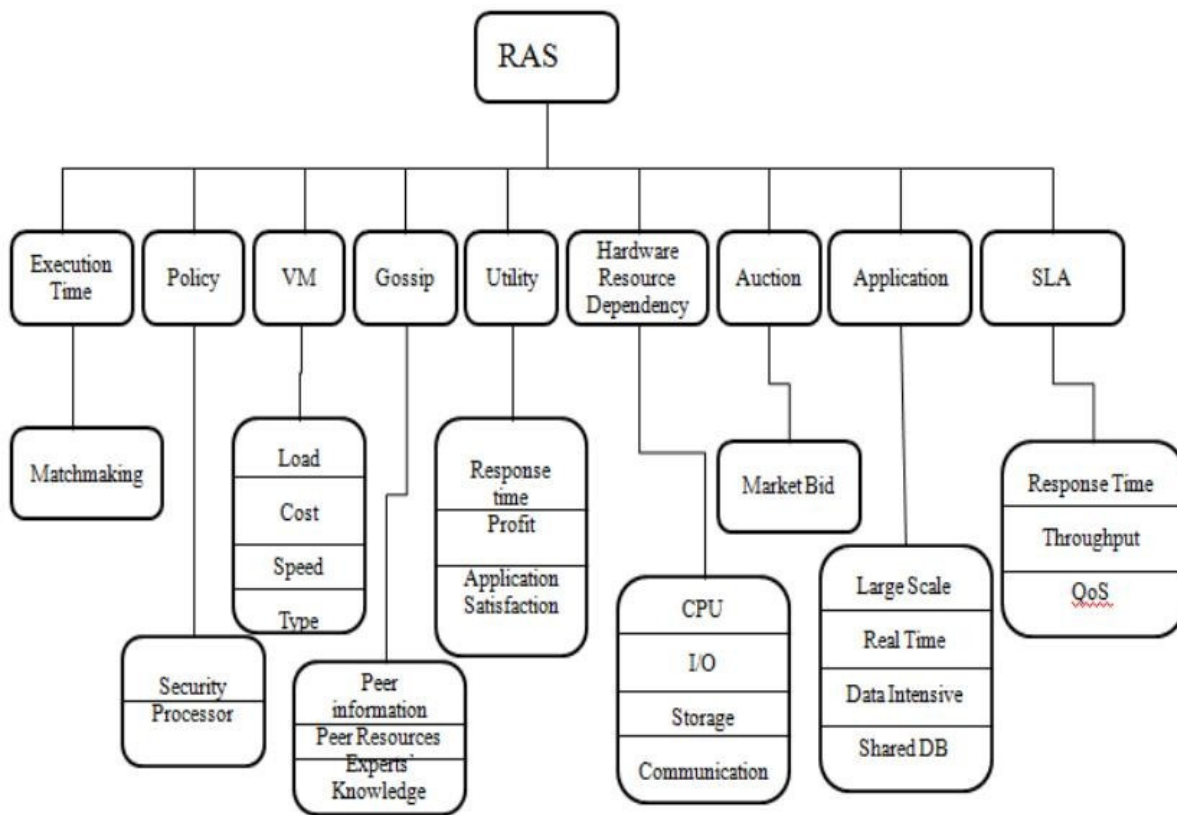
RAS

Execution Time

Policy

VM

Gossip

Utility

Hardware Resource Dependency

Auction

Application

SLA

Matchmaking

Load
Cost
Speed
Type

Response time
Profit
Application Satisfaction

Market Bid

Response Time
Throughput
QoS

Security
Processor

Peer information
Peer Resources
Experts' Knowledge

CPU
I/O
Storage
Communication

Large Scale
Real Time
Data Intensive
Shared DB